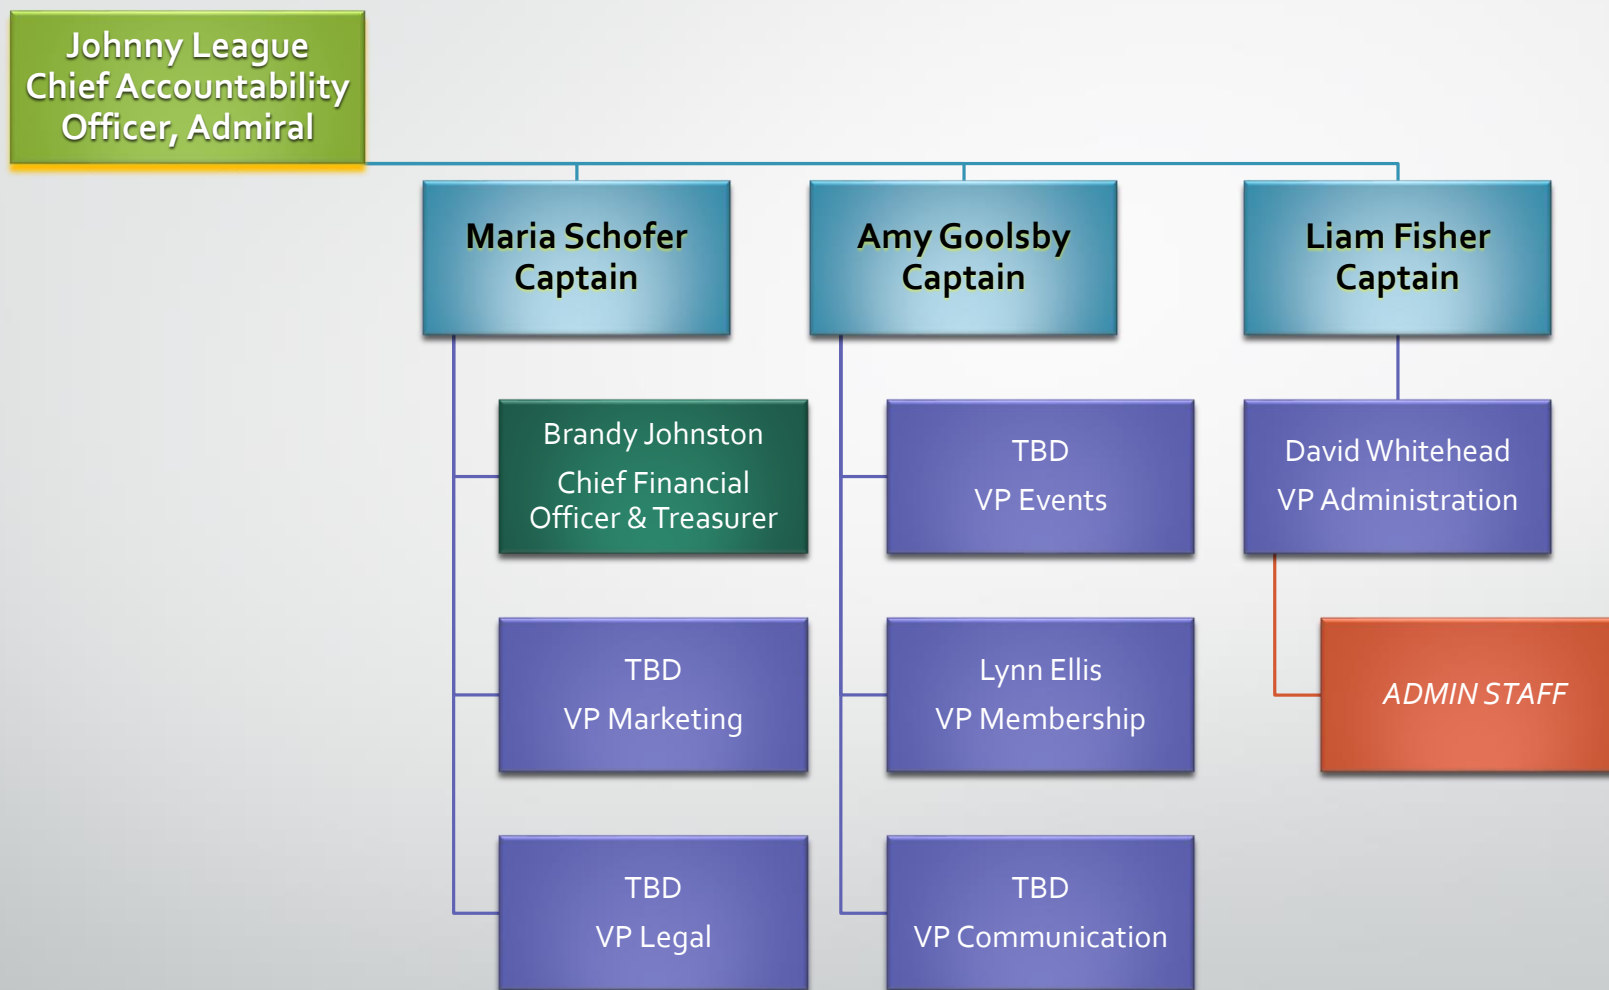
Johnny League
Chief Accountability Officer, Admiral

Maria Schofer
Captain

Brandy Johnston
Chief Financial Officer & Treasurer

TBD
VP Marketing

TBD
VP Legal

Amy Goolsby
Captain

TBD
VP Events

Lynn Ellis
VP Membership

TBD
VP Communication

Liam Fisher
Captain

David Whitehead
VP Administration

ADMIN STAFF